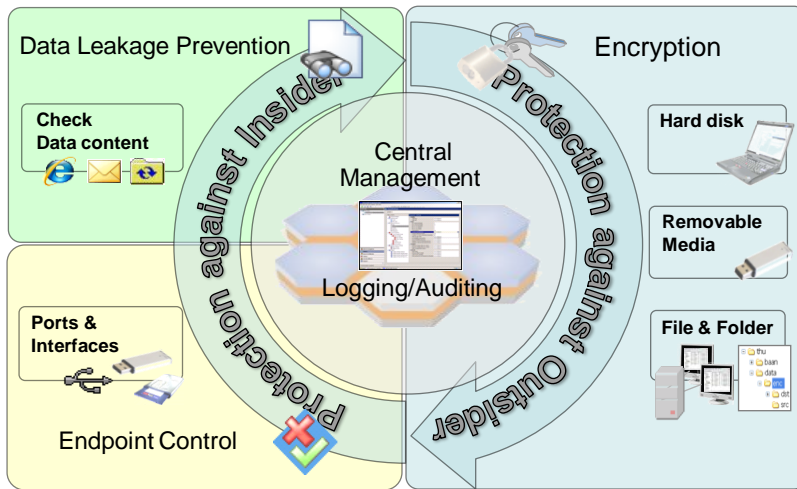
Data Leakage Prevention

Check Data content

Encryption

Protection against Insider

Protection against Outsider

Central Management

Logging/Auditing

Hard disk

Removable Media

File & Folder

thu
baan
data
src
dst
src

Ports & Interfaces

Endpoint Control